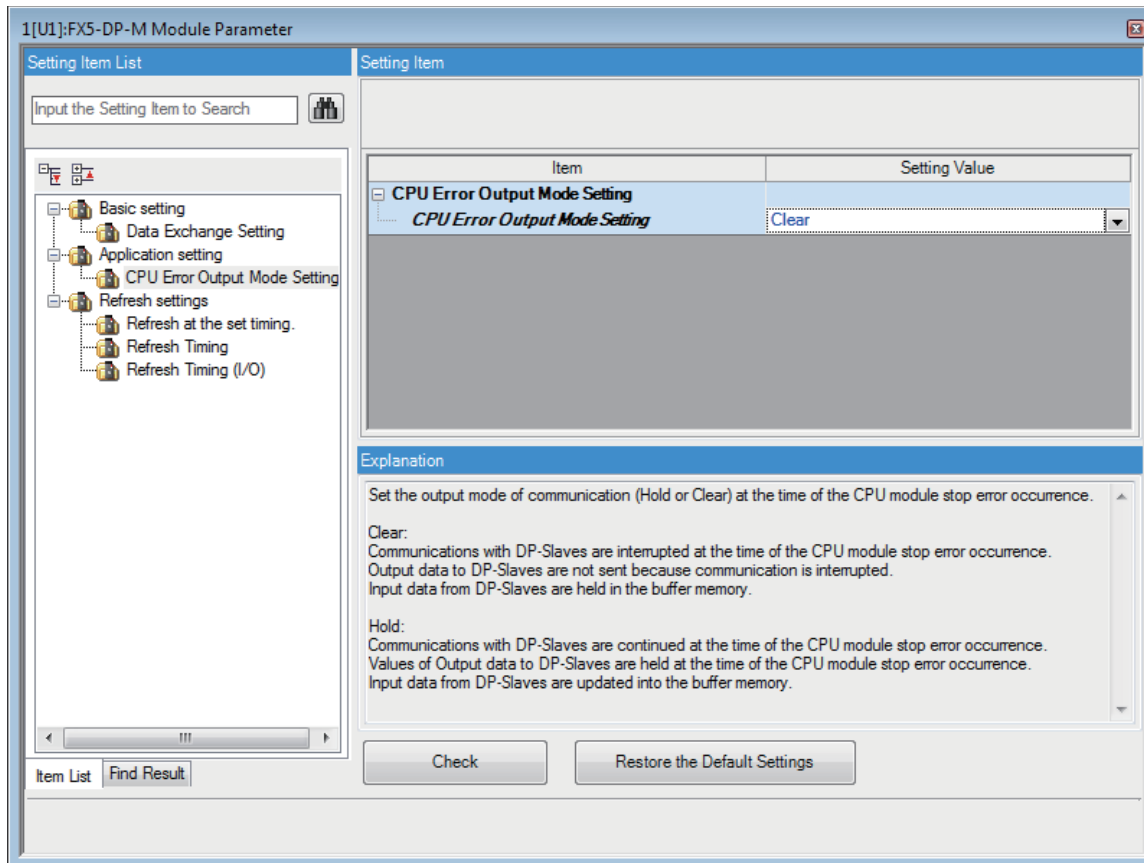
1[U1]:FX5-DP-M Module Parameter

Setting Item List

Input the Setting Item to Search

Basic setting
Data Exchange Setting
Application setting
CPU Error Output Mode Setting
Refresh settings
Refresh at the set timing.
Refresh Timing
Refresh Timing (I/O)

Item List | Find Result

Setting Item

| Item | Setting Value |
|---|---|
| CPU Error Output Mode Setting | |
| CPU Error Output Mode Setting | Clear |

Explanation

Set the output mode of communication (Hold or Clear) at the time of the CPU module stop error occurrence.

Clear:
Communications with DP-Slaves are interrupted at the time of the CPU module stop error occurrence.
Output data to DP-Slaves are not sent because communication is interrupted.
Input data from DP-Slaves are held in the buffer memory.

Hold:
Communications with DP-Slaves are continued at the time of the CPU module stop error occurrence.
Values of Output data to DP-Slaves are held at the time of the CPU module stop error occurrence.
Input data from DP-Slaves are updated into the buffer memory.

Check

Restore the Default Settings